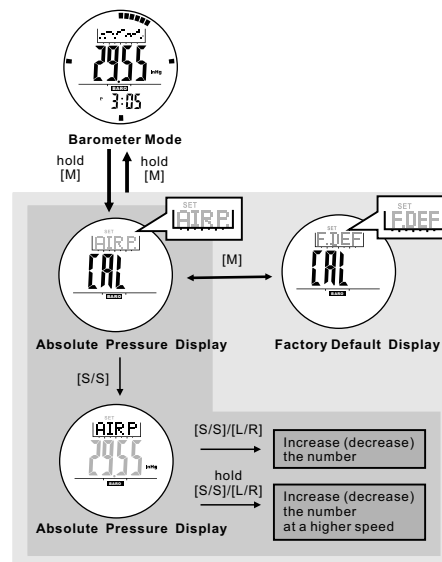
29.55 inHg
BARO
3:05

Barometer Mode

hold [M]

hold [M]

SET
AIR.P

AIR.P
CAL
BARO

[M]

SET
F.DEF

F.DEF
CAL
BARO

Absolute Pressure Display

Factory Default Display

[S/S]

AIR.P
29.55 inHg
BARO

[S/S]/[L/R]

Increase (decrease) the number

hold [S/S]/[L/R]

Increase (decrease) the number at a higher speed

Absolute Pressure Display